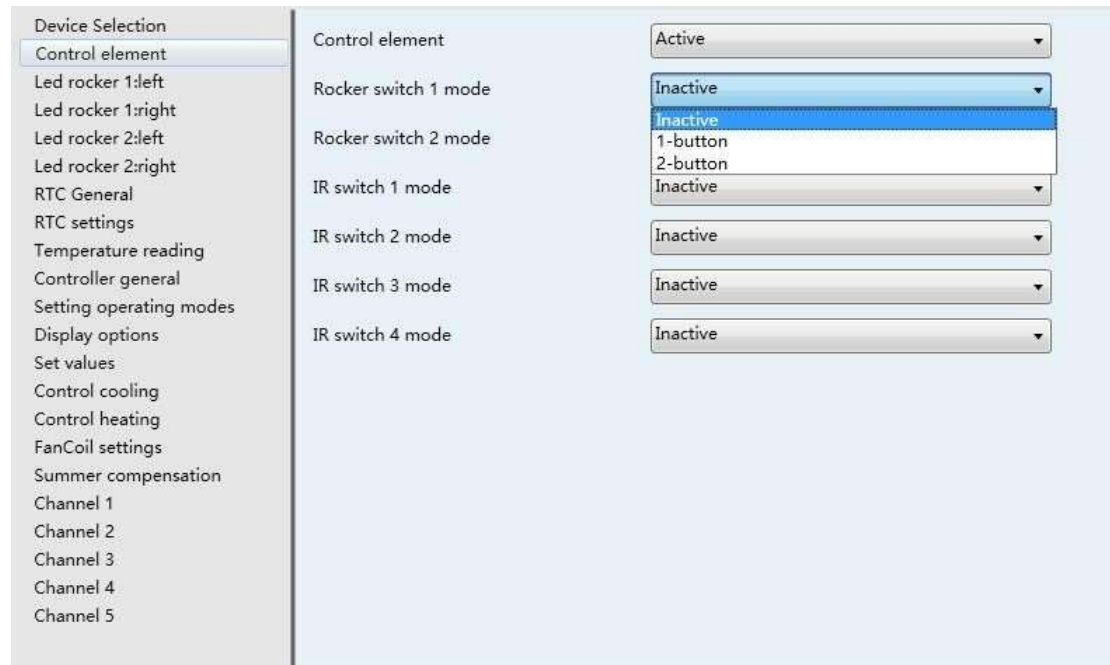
Device Selection
Control element
Led rocker 1:left
Led rocker 1:right
Led rocker 2:left
Led rocker 2:right
RTC General
RTC settings
Temperature reading
Controller general
Setting operating modes
Display options
Set values
Control cooling
Control heating
FanCoil settings
Summer compensation
Channel 1
Channel 2
Channel 3
Channel 4
Channel 5

Control element Active
Rocker switch 1 mode Inactive
Inactive
1-button
2-button
Rocker switch 2 mode
IR switch 1 mode Inactive
IR switch 2 mode Inactive
IR switch 3 mode Inactive
IR switch 4 mode Inactive